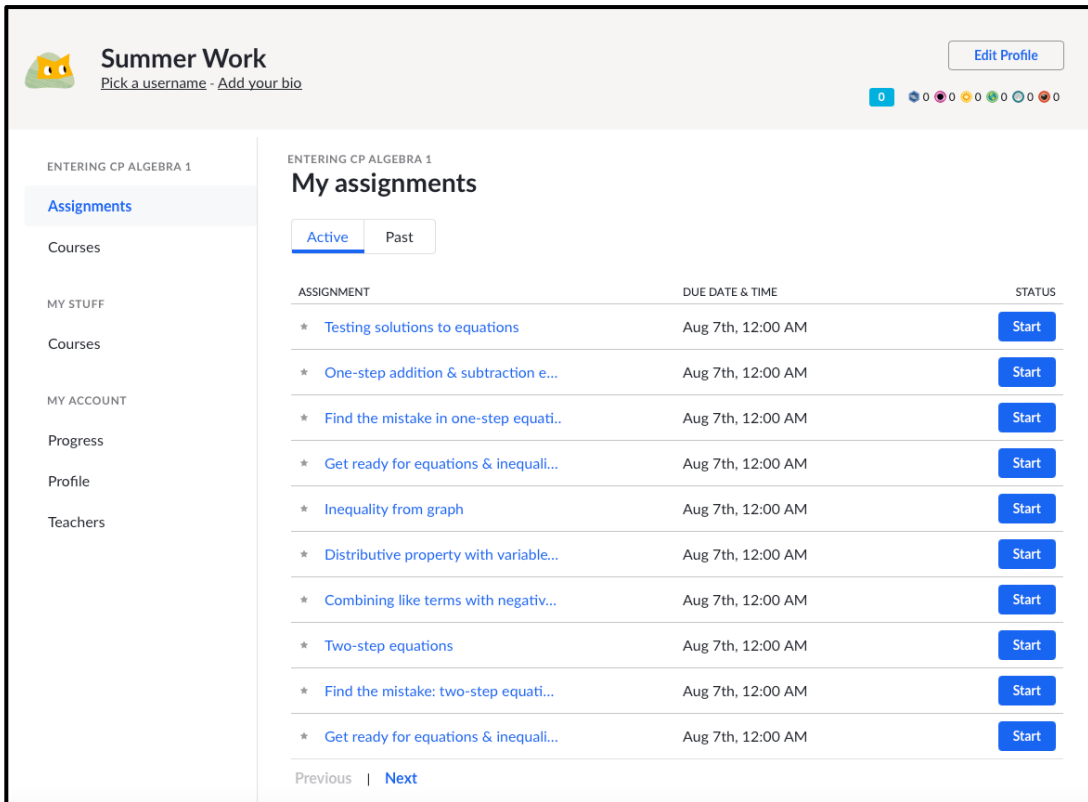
Summer Work
Pick a username - Add your bio

Edit Profile

0 0 0 0 0 0 0

ENTERING CP ALGEBRA 1
Assignments
Courses

MY STUFF
Courses

MY ACCOUNT
Progress
Profile
Teachers

ENTERING CP ALGEBRA 1
My assignments

Active Past

| ASSIGNMENT | DUE DATE & TIME | STATUS |
|---|---|---|
| Testing solutions to equations | Aug 7th, 12:00 AM | Start |
| One-step addition & subtraction e... | Aug 7th, 12:00 AM | Start |
| Find the mistake in one-step equati.. | Aug 7th, 12:00 AM | Start |
| Get ready for equations & inequali... | Aug 7th, 12:00 AM | Start |
| Inequality from graph | Aug 7th, 12:00 AM | Start |
| Distributive property with variable... | Aug 7th, 12:00 AM | Start |
| Combining like terms with negativ... | Aug 7th, 12:00 AM | Start |
| Two-step equations | Aug 7th, 12:00 AM | Start |
| Find the mistake: two-step equati... | Aug 7th, 12:00 AM | Start |
| Get ready for equations & inequali... | Aug 7th, 12:00 AM | Start |

Previous | Next